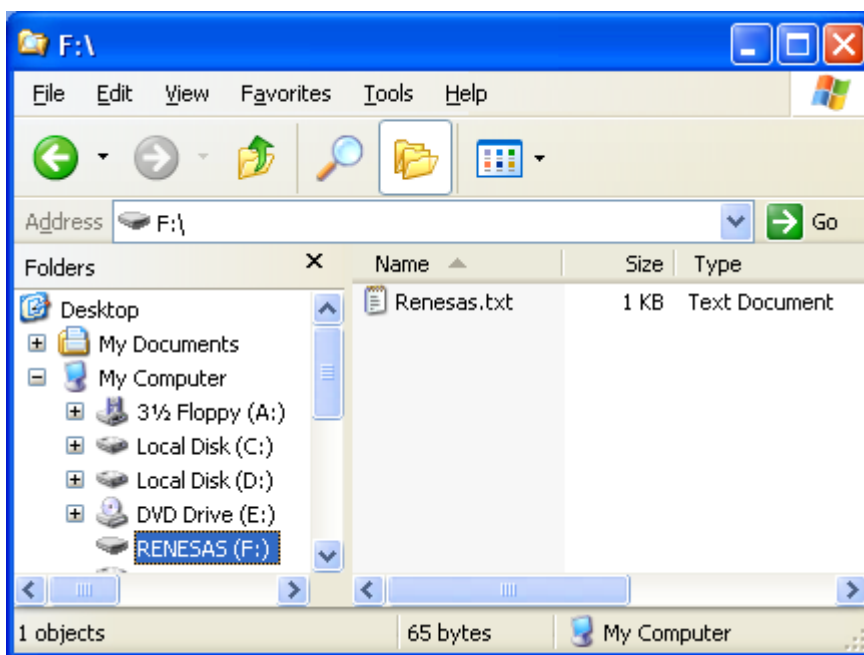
F:\

File Edit View Favorites Tools Help

Address F:\ Go

Folders ×

Desktop
My Documents
My Computer
3½ Floppy (A:)
Local Disk (C:)
Local Disk (D:)
DVD Drive (E:)
RENESAS (F:)

| Name | Size | Type |
|---|---|---|
| Renesas.txt | 1 KB | Text Document |

1 objects 65 bytes My Computer